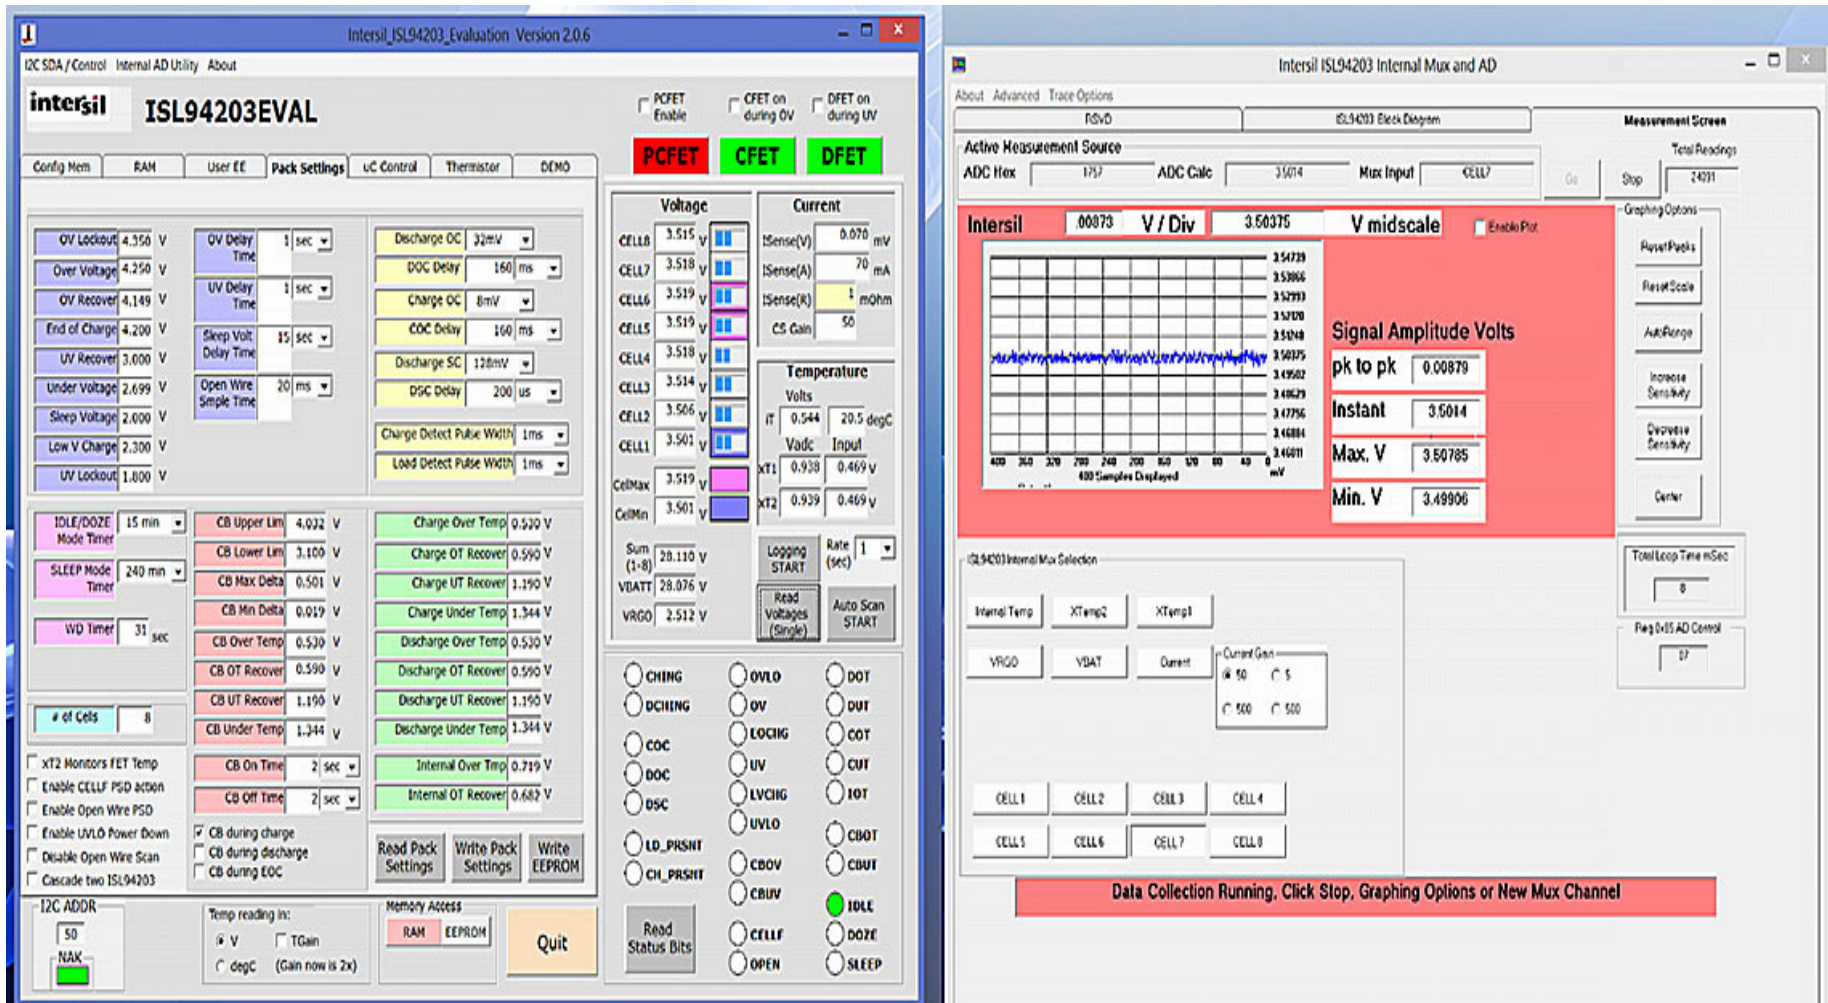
Intersil_ISL94203_Evaluation Version 2.0.6

I2C SDA / Control Internal AD Utility About

intersil ISL94203EVAL

PCFET Enable
CFET on during OV
DFET on during UV

PCFET CFET DFET

Config Mem RAM User EE Pack Settings uC Control Thermistor DEMO

| OV Lockout | 4.350 | V |
|---|---|---|
| Over Voltage | 4.250 | V |
| OV Recover | 4.149 | V |
| End of Charge | 4.200 | V |
| UV Recover | 3.000 | V |
| Under Voltage | 2.699 | V |
| Sleep Voltage | 2.000 | V |
| Low V Charge | 2.300 | V |
| UV Lockout | 1.800 | V |

OV Delay Time 1 sec
UV Delay Time 1 sec
Sleep Volt Delay Time 15 sec
Open Wire Smple Time 20 ms

Discharge OC 32mV
DOC Delay 160 ms
Charge OC 8mV
COC Delay 160 ms
Discharge SC 128mV
DSC Delay 200 us
Charge Detect Pulse Width 1ms
Load Detect Pulse Width 1ms

Voltage
| CELL8 | 3.515 | V |
|---|---|---|
| CELL7 | 3.518 | V |
| CELL6 | 3.519 | V |
| CELL5 | 3.519 | V |
| CELL4 | 3.518 | V |
| CELL3 | 3.514 | V |
| CELL2 | 3.506 | V |
| CELL1 | 3.501 | V |
| CellMax | 3.519 | V |
| CellMin | 3.501 | V |

Current
ISense(V) 0.070 mV
ISense(A) 70 mA
ISense(R) 1 mOhm
CS Gain 50

Temperature
Volts
iT 0.544 20.5 degC
Vadc Input
xT1 0.938 0.469 V
xT2 0.939 0.469 V

Sum (1-8) 28.110 V
VBATT 28.076 V
VRGO 2.512 V

Logging START
Rate (sec) 1
Read Voltages (Single)
Auto Scan START

IDLE/DOZE Mode Timer 15 min
SLEEP Mode Timer 240 min
WD Timer 31 sec

# of Cells 8

| CB Upper Lim | 4.032 | V |
|---|---|---|
| CB Lower Lim | 3.100 | V |
| CB Max Delta | 0.501 | V |
| CB Min Delta | 0.019 | V |
| CB Over Temp | 0.530 | V |
| CB OT Recover | 0.590 | V |
| CB UT Recover | 1.190 | V |
| CB Under Temp | 1.344 | V |

CB On Time 2 sec
CB Off Time 2 sec

| Charge Over Temp | 0.530 | V |
|---|---|---|
| Charge OT Recover | 0.590 | V |
| Charge UT Recover | 1.190 | V |
| Charge Under Temp | 1.344 | V |
| Discharge Over Temp | 0.530 | V |
| Discharge OT Recover | 0.590 | V |
| Discharge UT Recover | 1.190 | V |
| Discharge Under Temp | 1.344 | V |
| Internal Over Tmp | 0.719 | V |
| Internal OT Recover | 0.682 | V |

XT2 Monitors FET Temp
Enable CELLF PSD action
Enable Open Wire PSD
Enable UVLO Power Down
Disable Open Wire Scan
Cascade two ISL94203

CB during charge
CB during discharge
CB during EOC

Read Pack Settings
Write Pack Settings
Write EEPROM

CHING OVLO DOT
DCHING OV DUT
COC LDCHG COT
DOC UV CUT
DSC LVCHG IOT
UVLO
LD_PRSNT CBOT
CH_PRSNT CBOV CBUT
CBUV IDLE
Read Status Bits CELLF DOZE
OPEN SLEEP

I2C ADDR 50 NAK

Temp reading in:
V TGain
degC (Gain now is 2x)

Memory Access
RAM EEPROM

Quit

Intersil ISL94203 Internal Mux and AD

About Advanced Trace Options

RSVD ISL94203 Block Diagram Measurement Screen

Active Measurement Source
ADC Hex 1757 ADC Calc 3.5014 Mux Input CELL7
Total Readings
Go Stop 24091

Intersil .00873 V / Div 3.50375 V midscale Enable Plot

3.54739
3.53866
3.52993
3.52120
3.51248
3.50375
3.49502
3.48629
3.47756
3.46884
3.46011
mV

400 360 320 280 240 200 160 120 80 40 0
400 Samples Displayed

Signal Amplitude Volts
pk to pk 0.00879
Instant 3.5014
Max. V 3.50785
Min. V 3.49906

Graphing Options
Reset Peaks
Reset Scale
AutoRange
Increase Sensitivity
Decrease Sensitivity
Center

ISL94203 Internal Mux Selection
Internal Temp XTemp2 XTemp1
VRGO VBAT Current
Current Gain
50 5
500 500

Total Loop Time mSec
8
Reg 0x85 AD Control
07

CELL 1 CELL 2 CELL 3 CELL 4
CELL 5 CELL 6 CELL 7 CELL 8

Data Collection Running, Click Stop, Graphing Options or New Mux Channel